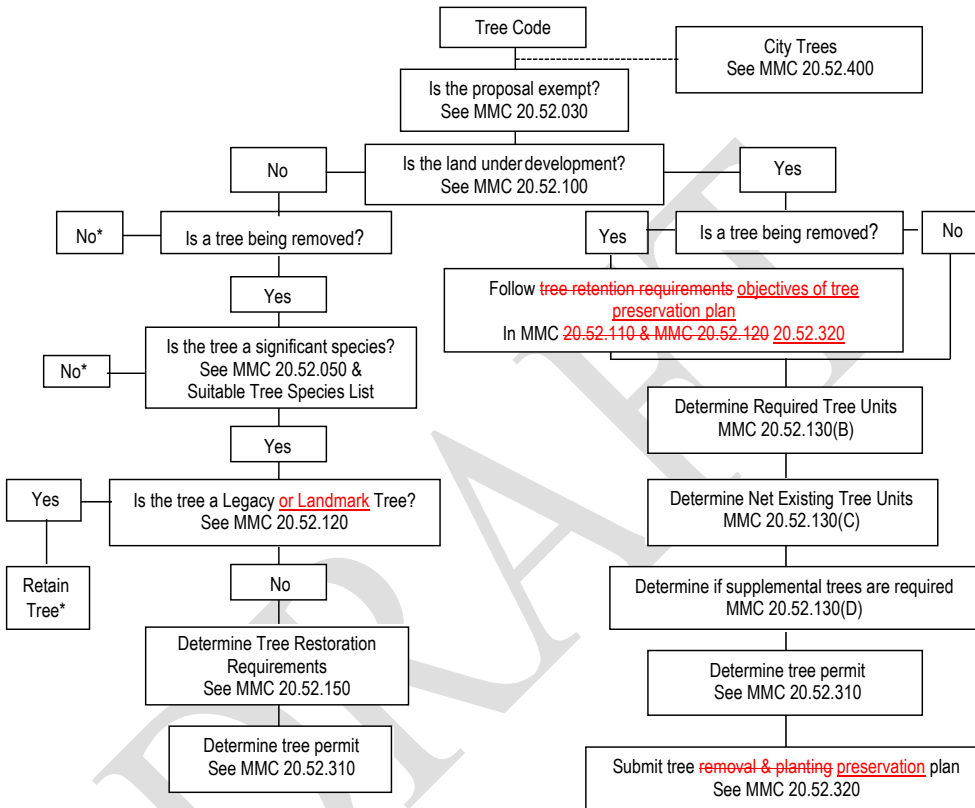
Tree Code

City Trees
See MMC 20.52.400

Is the proposal exempt?
See MMC 20.52.030

Is the land under development?
See MMC 20.52.100

No

Yes

No*

Is a tree being removed?

Yes

Is a tree being removed?

No

Yes

Follow tree retention requirements objectives of tree preservation plan
In MMC 20.52.110 & MMC 20.52.120 20.52.320

Is the tree a significant species?
See MMC 20.52.050 &
Suitable Tree Species List

No*

Yes

Determine Required Tree Units
MMC 20.52.130(B)

Yes

Is the tree a Legacy or Landmark Tree?
See MMC 20.52.120

Determine Net Existing Tree Units
MMC 20.52.130(C)

Retain Tree*

No

Determine if supplemental trees are required
MMC 20.52.130(D)

Determine Tree Restoration Requirements
See MMC 20.52.150

Determine tree permit
See MMC 20.52.310

Determine tree permit
See MMC 20.52.310

Submit tree removal & planting preservation plan
See MMC 20.52.320

DRAFT